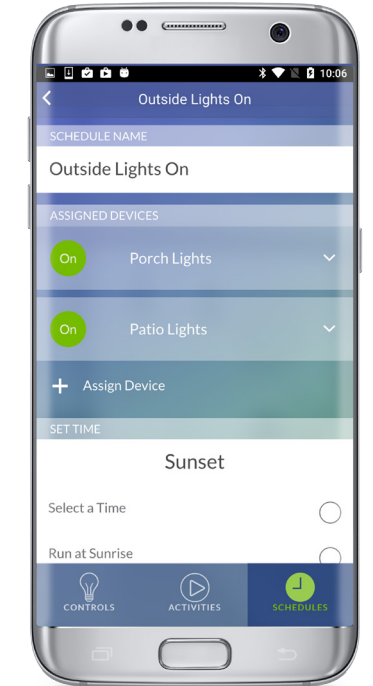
10:06

Outside Lights On

SCHEDULE NAME

Outside Lights On

ASSIGNED DEVICES

On Porch Lights

On Patio Lights

+ Assign Device

SET TIME

Sunset

Select a Time

Run at Sunrise

CONTROLS ACTIVITIES SCHEDULES